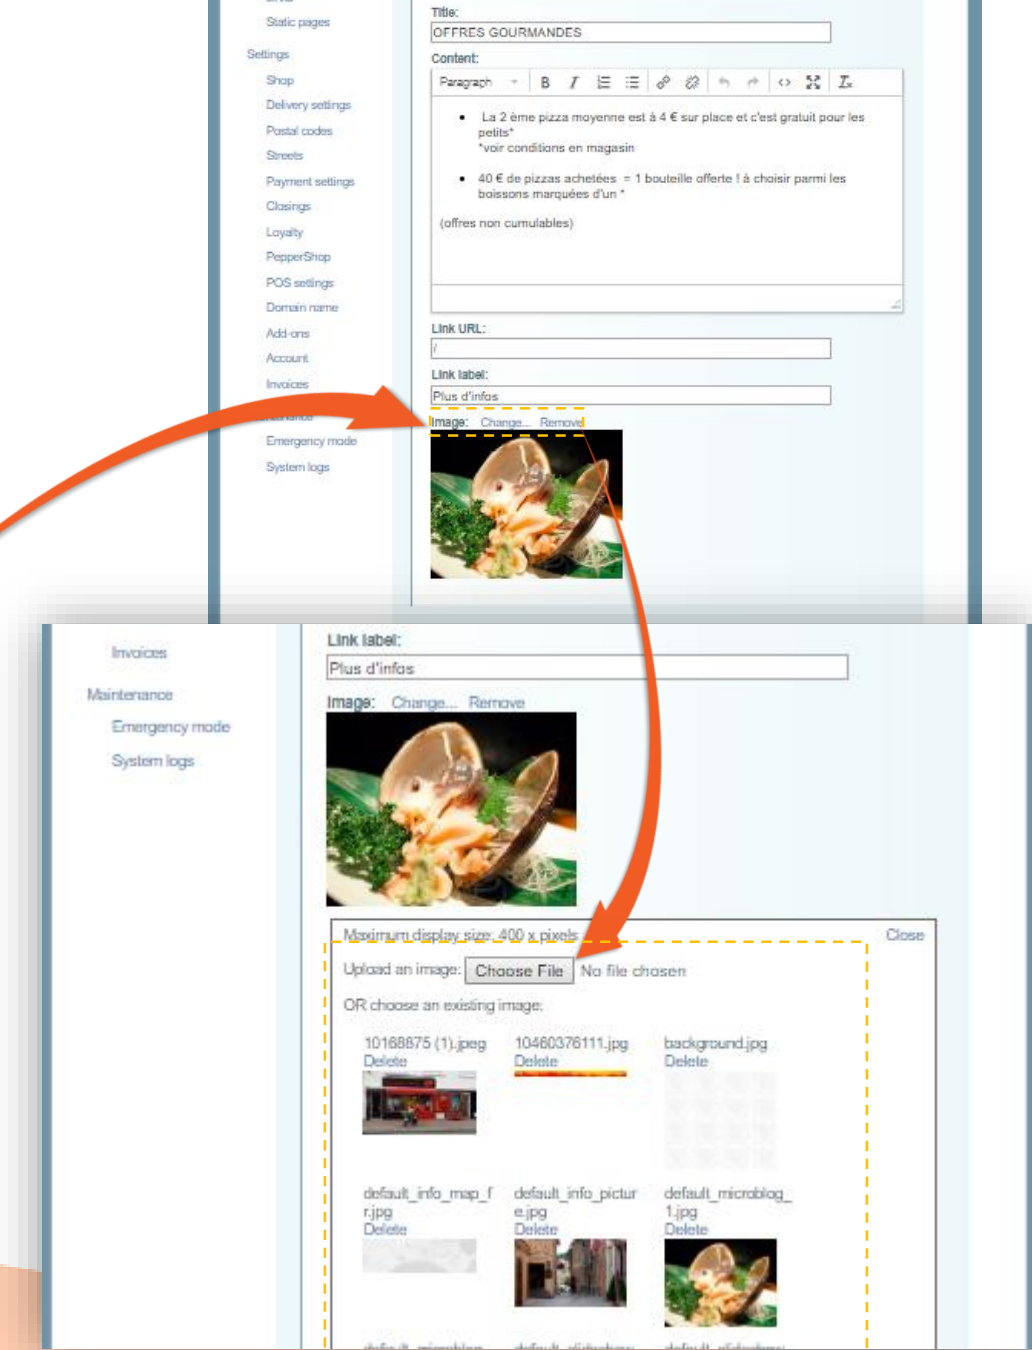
Static pages

Settings

Shop

Delivery settings

Postal codes

Streets

Payment settings

Closings

Loyalty

PepperShop

POS settings

Domain name

Add-ons

Account

Invoices

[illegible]

Emergency mode

System logs

Title:

OFFRES GOURMANDES

Content:

Paragraph B I

- La 2 ème pizza moyenne est à 4 € sur place et c'est gratuit pour les petits* *voir conditions en magasin

- 40 € de pizzas achetées = 1 bouteille offerte ! à choisir parmi les boissons marquées d'un *

(offres non cumulables)

Link URL:

/

Link label:

Plus d'infos

Image: Change... Remove

Invoices

Maintenance

Emergency mode

System logs

Link label:

Plus d'infos

Image: Change... Remove

Maximum display size: 400 x pixels

Close

Upload an image: Choose File No file chosen

OR choose an existing image:

10168875 (1).jpeg
Delete

10460376111.jpg
Delete

background.jpg
Delete

default_info_map_fr.jpg
Delete

default_info_picture.jpg
Delete

default_microblog_1.jpg
Delete